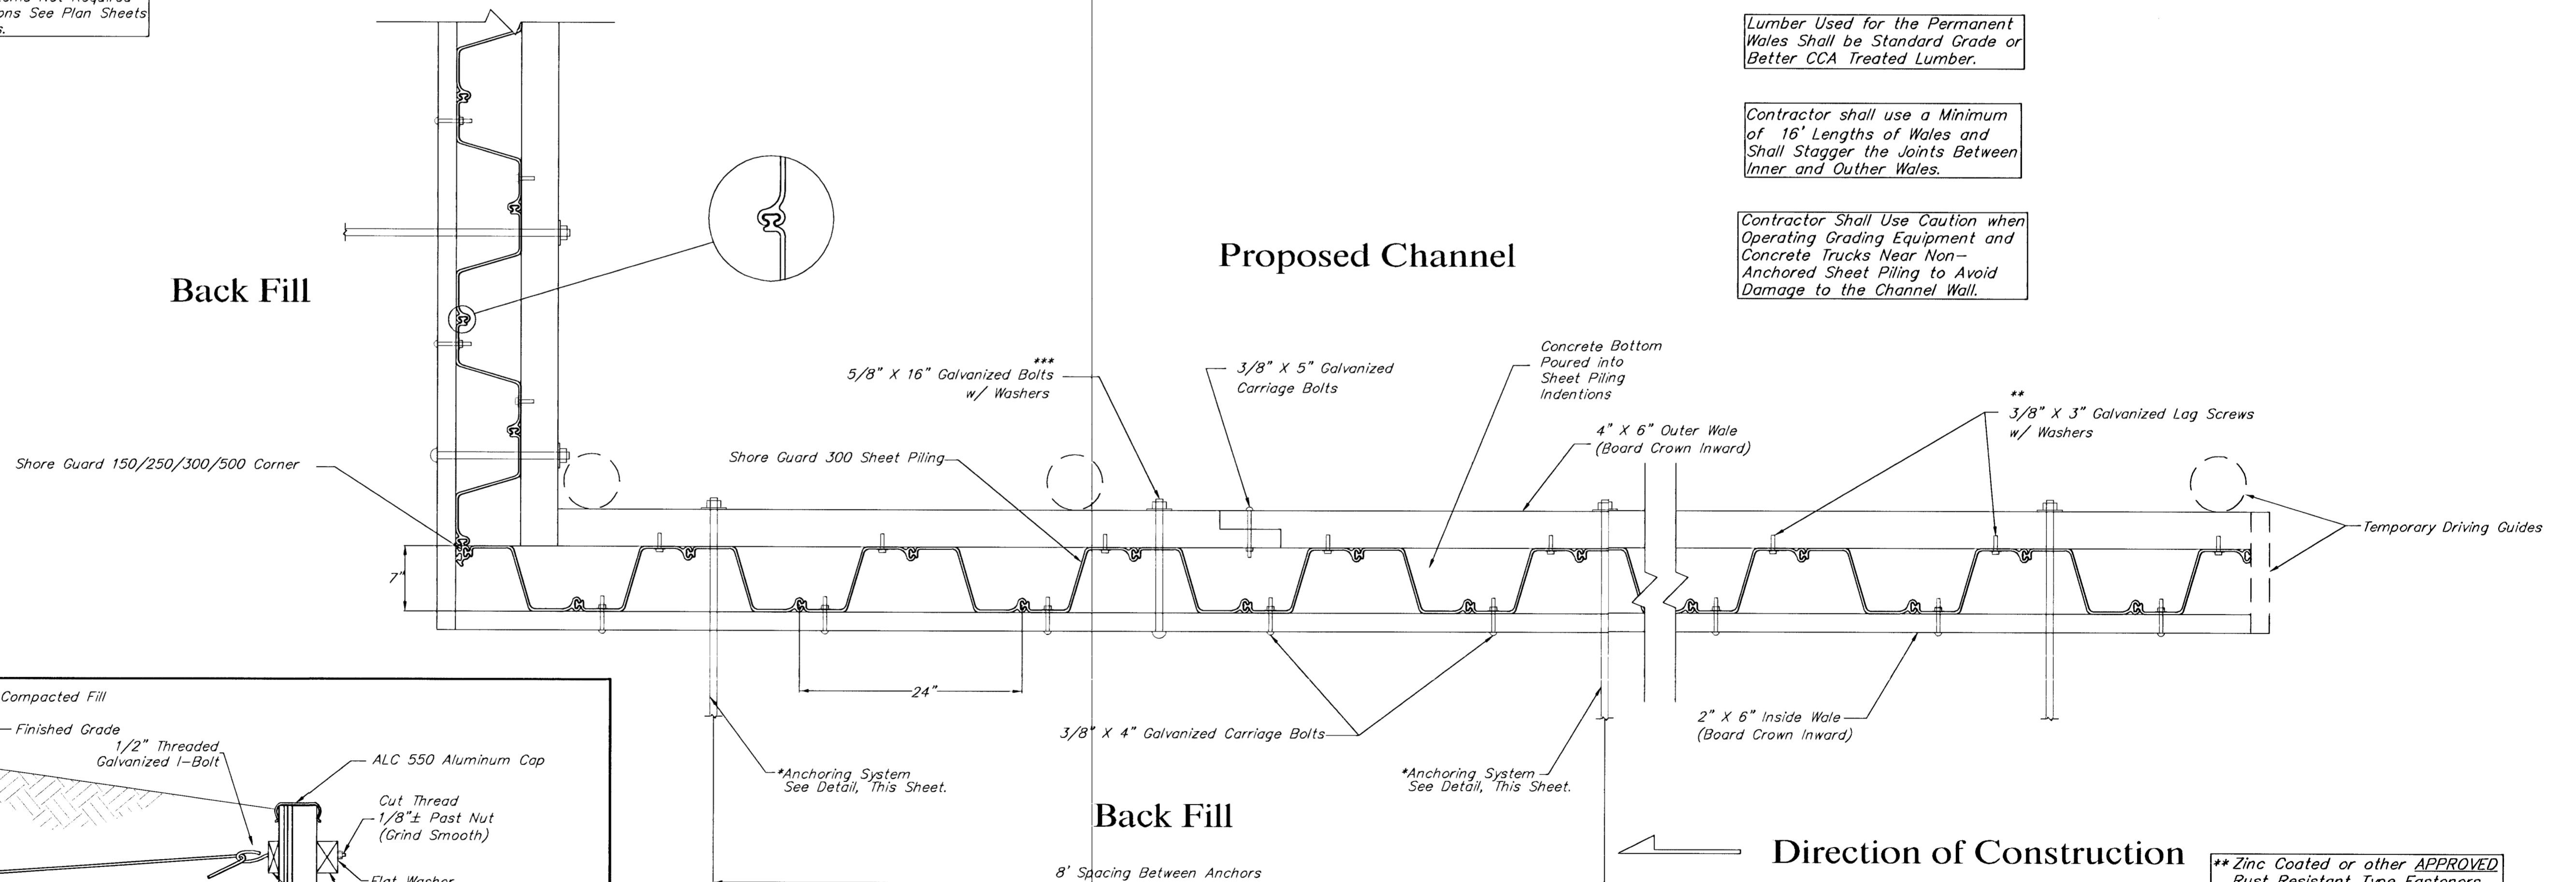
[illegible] Not Required
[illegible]ons See Plan Sheets
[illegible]s.

Lumber Used for the Permanent Wales Shall be Standard Grade or Better CCA Treated Lumber.

Contractor shall use a Minimum of 16' Lengths of Wales and Shall Stagger the Joints Between Inner and Outher Wales.

Contractor Shall Use Caution when Operating Grading Equipment and Concrete Trucks Near Non-Anchored Sheet Piling to Avoid Damage to the Channel Wall.

Proposed Channel

Back Fill

***
5/8" X 16" Galvanized Bolts w/ Washers

3/8" X 5" Galvanized Carriage Bolts

Concrete Bottom Poured into Sheet Piling Indentions

**
3/8" X 3" Galvanized Lag Screws w/ Washers

4" X 6" Outer Wale (Board Crown Inward)

Shore Guard 300 Sheet Piling

Shore Guard 150/250/300/500 Corner

Temporary Driving Guides

7"

24"

Compacted Fill

Finished Grade

1/2" Threaded Galvanized I-Bolt

ALC 550 Aluminum Cap

Cut Thread 1/8"± Past Nut (Grind Smooth)

Flat Washer

3/8" X 4" Galvanized Carriage Bolts

2" X 6" Inside Wale (Board Crown Inward)

*Anchoring System See Detail, This Sheet.

*Anchoring System See Detail, This Sheet.

Back Fill

8' Spacing Between Anchors

Direction of Construction

** Zinc Coated or other APPROVED Rust Resistant Type Fasteners